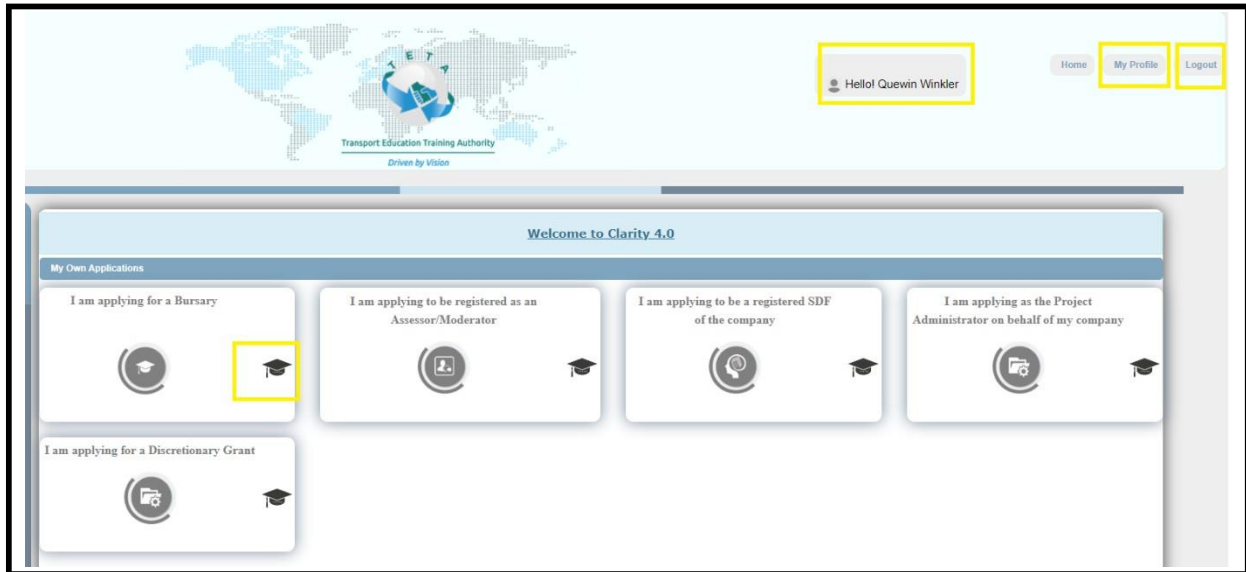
T E T A

Transport Education Training Authority

Driven by Vision

Hello! Quewin Winkler

Home

My Profile

Logout

Welcome to Clarity 4.0

My Own Applications

I am applying for a Bursary

I am applying to be registered as an Assessor/Moderator

I am applying to be a registered SDF of the company

I am applying as the Project Administrator on behalf of my company

I am applying for a Discretionary Grant